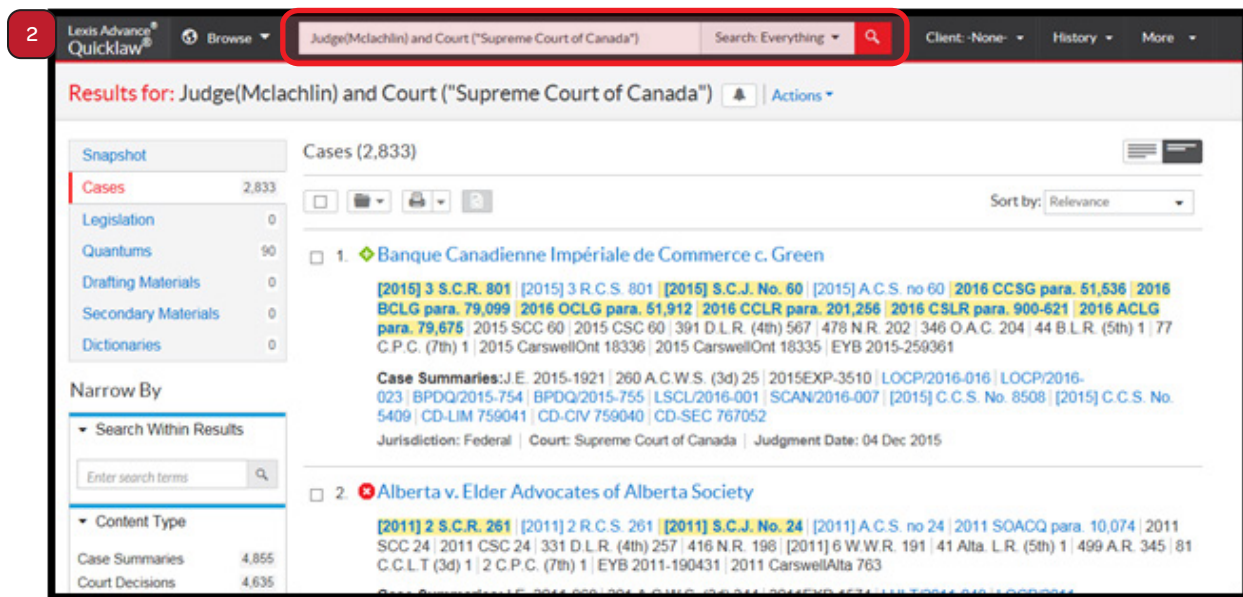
2

Lexis Advance® Quicklaw® Browse Judge(Mclachlin) and Court ("Supreme Court of Canada") Search: Everything Client: -None- History More

Results for: Judge(Mclachlin) and Court ("Supreme Court of Canada") Actions

| | |
|---|---|
| Snapshot | |
| Cases | 2,833 |
| Legislation | 0 |
| Quantums | 90 |
| Drafting Materials | 0 |
| Secondary Materials | 0 |
| Dictionaries | 0 |

Narrow By

Search Within Results

Enter search terms

Content Type

| | |
|---|---|
| Case Summaries | 4,855 |
| Court Decisions | 4,635 |

Cases (2,833)

Sort by: Relevance

1. Banque Canadienne Impériale de Commerce c. Green

[2015] 3 S.C.R. 801 | [2015] 3 R.C.S. 801 | [2015] S.C.J. No. 60 | [2015] A.C.S. no 60 | 2016 CCSG para. 51,536 | 2016 BCLG para. 79,099 | 2016 OCLG para. 51,912 | 2016 CCLR para. 201,256 | 2016 CSLR para. 900-621 | 2016 ACLG para. 79,675 | 2015 SCC 60 | 2015 CSC 60 | 391 D.L.R. (4th) 567 | 478 N.R. 202 | 346 O.A.C. 204 | 44 B.L.R. (5th) 1 | 77 C.P.C. (7th) 1 | 2015 CarswellOnt 18336 | 2015 CarswellOnt 18335 | EYB 2015-259361

Case Summaries: J.E. 2015-1921 | 260 A.C.W.S. (3d) 25 | 2015EXP-3510 | LOCP/2015-016 | LOCP/2016-023 | BPDQ/2015-754 | BPDQ/2015-755 | LSCL/2016-001 | SCAN/2016-007 | [2015] C.C.S. No. 8508 | [2015] C.C.S. No. 5409 | CD-LIM 759041 | CD-CIV 759040 | CD-SEC 767052

Jurisdiction: Federal | Court: Supreme Court of Canada | Judgment Date: 04 Dec 2015

2. Alberta v. Elder Advocates of Alberta Society

[2011] 2 S.C.R. 261 | [2011] 2 R.C.S. 261 | [2011] S.C.J. No. 24 | [2011] A.C.S. no 24 | 2011 SOACQ para. 10,074 | 2011 SCC 24 | 2011 CSC 24 | 331 D.L.R. (4th) 257 | 416 N.R. 198 | [2011] 6 W.W.R. 191 | 41 Alta. L.R. (5th) 1 | 499 A.R. 345 | 81 C.C.L.T (3d) 1 | 2 C.P.C. (7th) 1 | EYB 2011-190431 | 2011 CarswellAlta 763

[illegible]